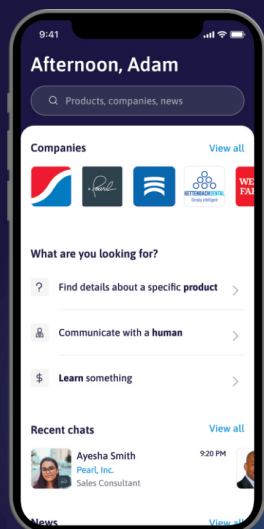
9:41

Afternoon, Adam

Products, companies, news

Companies

View all

Pearl

KETTENBACH DENTAL
Simply intelligent

WE
FAR

What are you looking for?

?

Find details about a specific product

Communicate with a human

$

Learn something

Recent chats

View all

Ayesha Smith

9:20 PM

Pearl, Inc.

Sales Consultant

News

View all